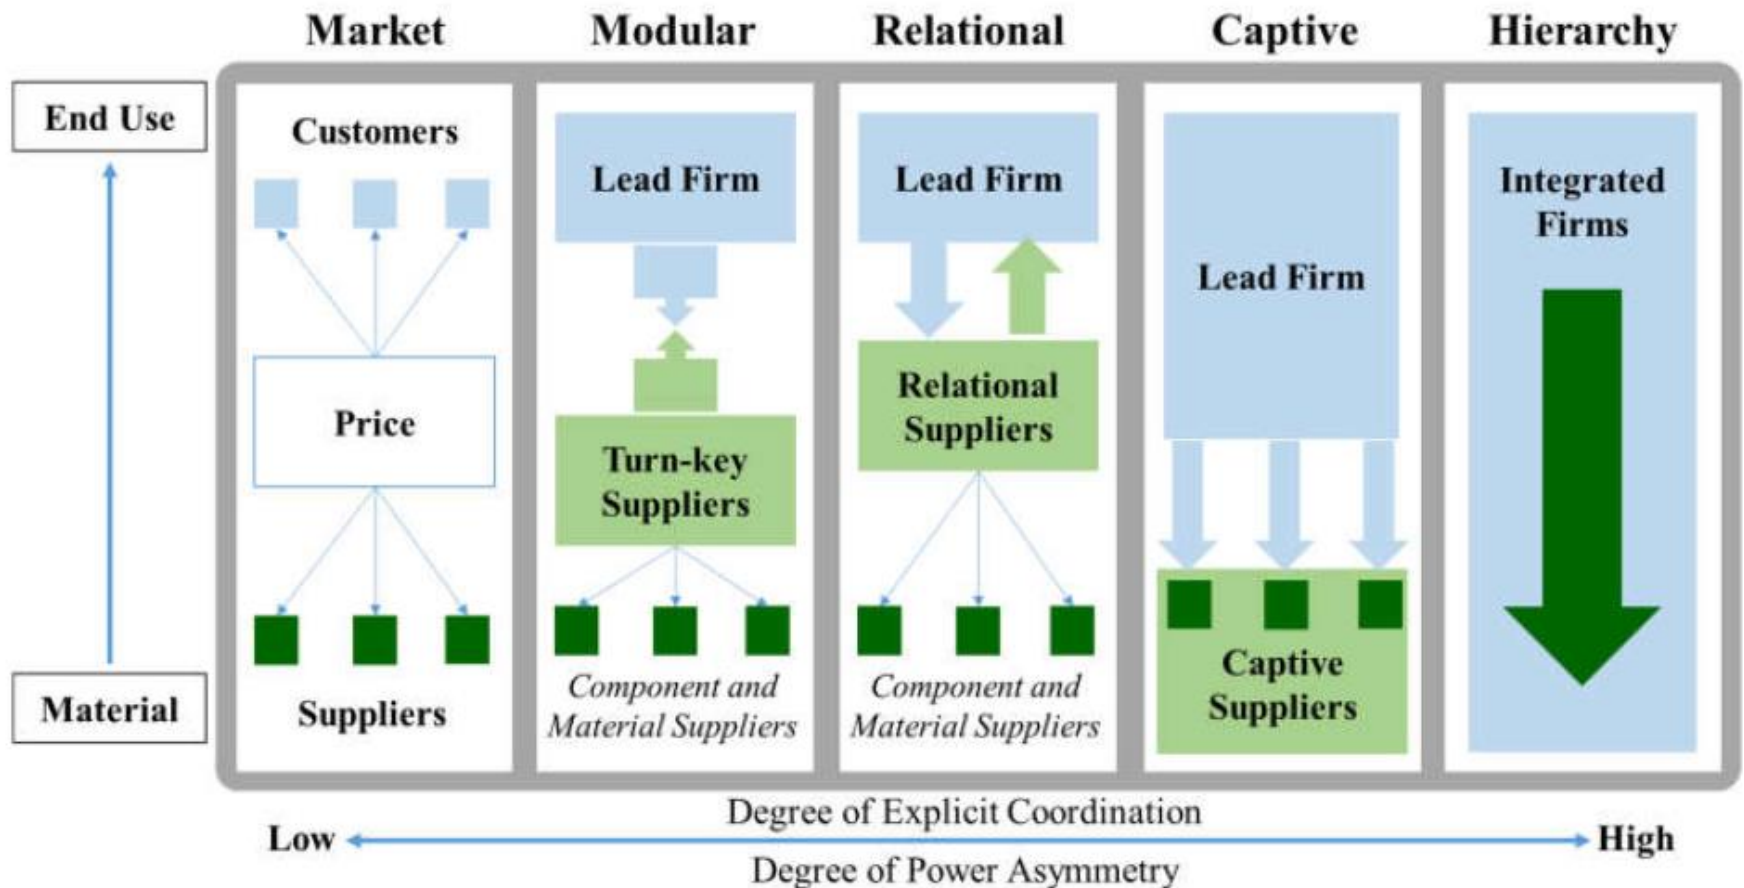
Market
Modular
Relational
Captive
Hierarchy

End Use

Material

Customers

Price

Suppliers

Lead Firm

Turn-key Suppliers

Component and Material Suppliers

Lead Firm

Relational Suppliers

Component and Material Suppliers

Lead Firm

Captive Suppliers

Integrated Firms

Degree of Explicit Coordination

Low

High

Degree of Power Asymmetry